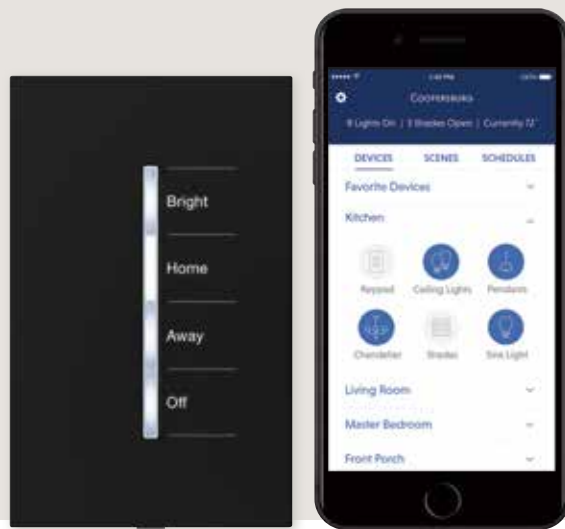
Bright

Home

Away

Off

1:40 PM

Cooperburg

8 Lights On | 3 Shades Open | Currently 72°

DEVICES SCENES SCHEDULES

Favorite Devices

Kitchen

Keypad Ceiling Lights Pendants

Chandelier Shades Sink Light

Living Room

Master Bedroom

Front Porch